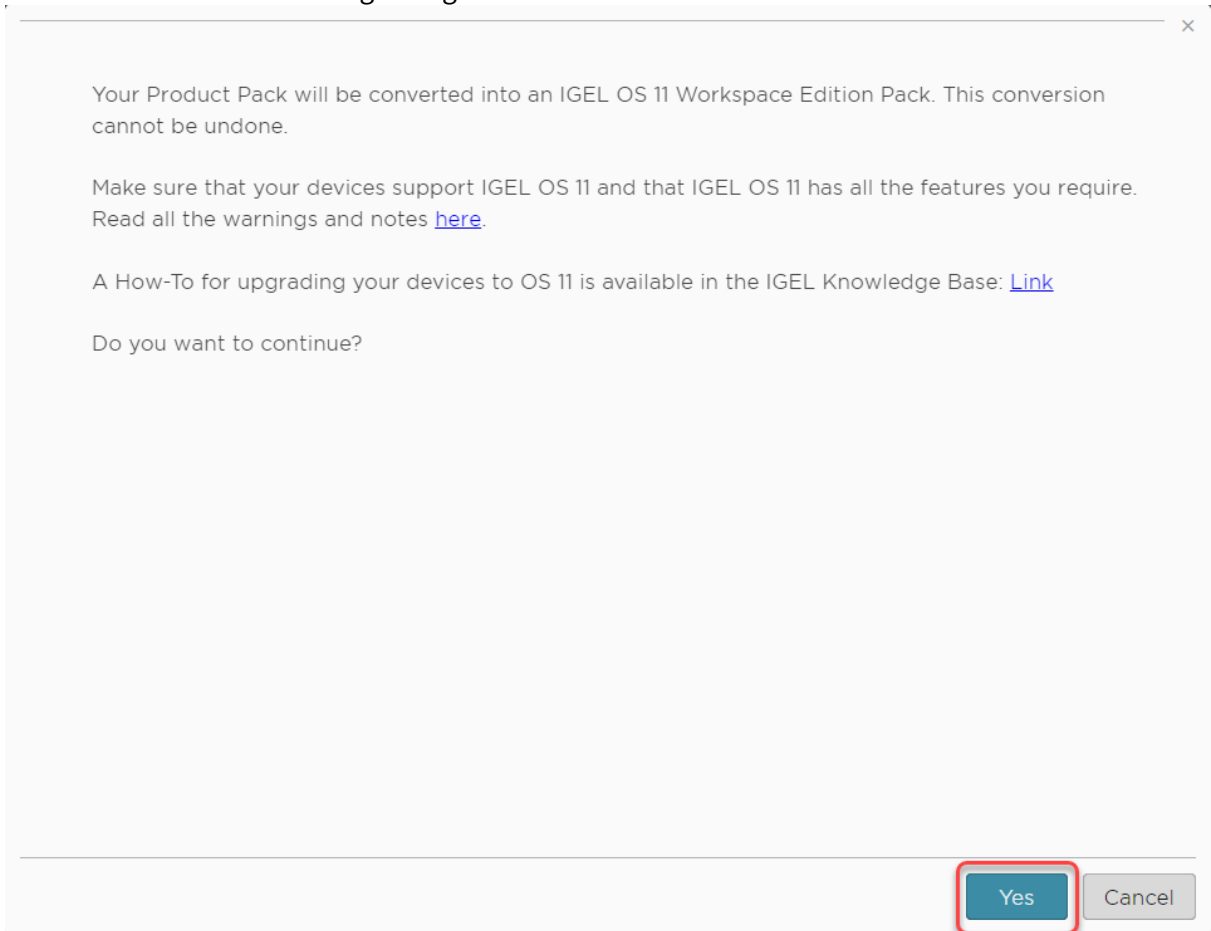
×

Your Product Pack will be converted into an IGEL OS 11 Workspace Edition Pack. This conversion cannot be undone.

Make sure that your devices support IGEL OS 11 and that IGEL OS 11 has all the features you require. Read all the warnings and notes here.

A How-To for upgrading your devices to OS 11 is available in the IGEL Knowledge Base: Link

Do you want to continue?

Yes Cancel